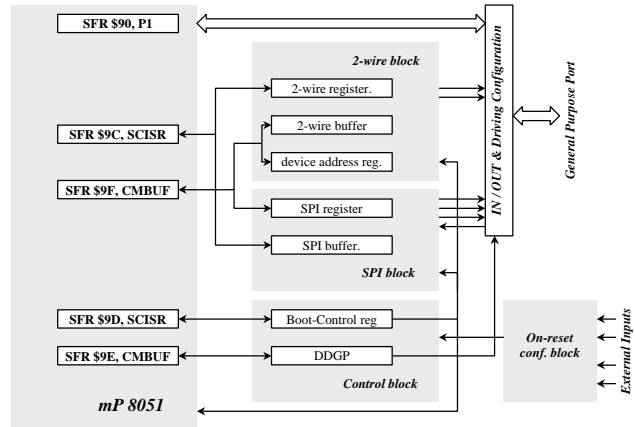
SFR $90, P1

2-wire block

2-wire register.

SFR $9C, SCISR

2-wire buffer

device address reg.

SFR $9F, CMBUF

SPI register

SPI buffer.

SPI block

IN / OUT & Driving Configuration

General Purpose Port

SFR $9D, SCISR

Boot-Control reg

SFR $9E, CMBUF

DDGP

Control block

On-reset conf. block

External Inputs

mP 8051